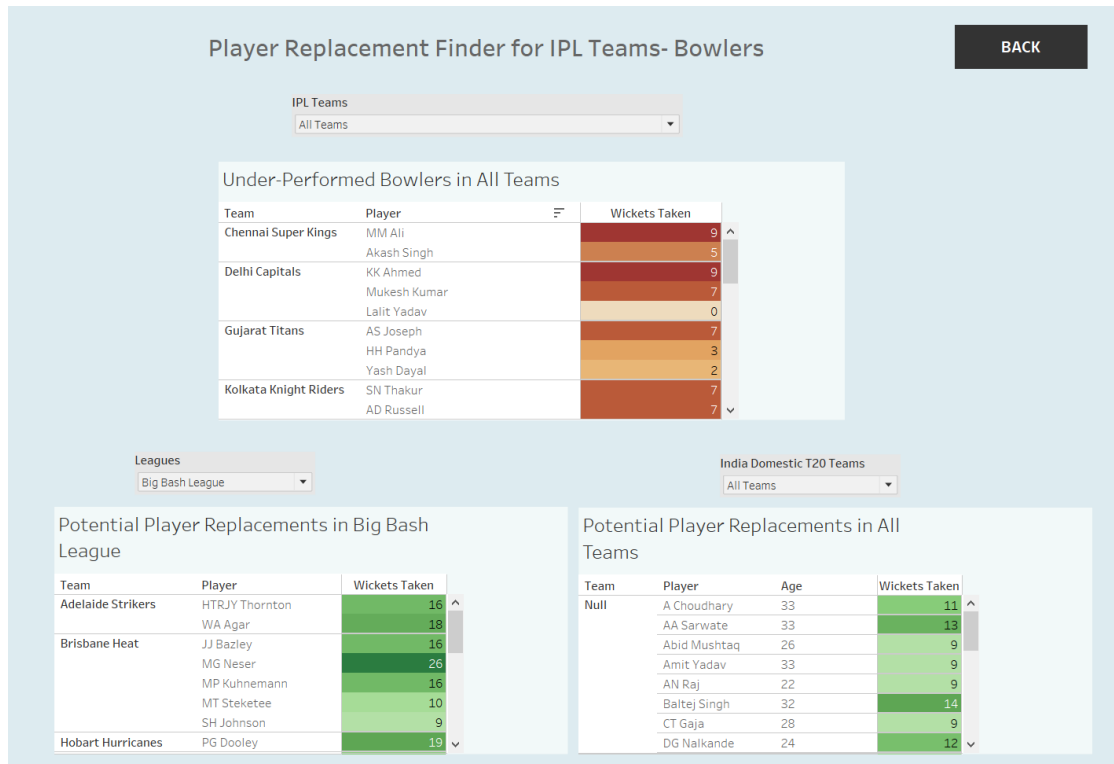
Player Replacement Finder for IPL Teams- Bowlers

BACK

IPL Teams
All Teams

Under-Performed Bowlers in All Teams

| Team | Player | Wickets Taken |
|---|---|---|
| Chennai Super Kings | MM Ali | 9 |
| | Akash Singh | 5 |
| Delhi Capitals | KK Ahmed | 9 |
| | Mukesh Kumar | 7 |
| | Lalit Yadav | 0 |
| Gujarat Titans | AS Joseph | 7 |
| | HH Pandya | 3 |
| | Yash Dayal | 2 |
| Kolkata Knight Riders | SN Thakur | 7 |
| | AD Russell | 7 |

Leagues
Big Bash League

India Domestic T20 Teams
All Teams

Potential Player Replacements in Big Bash League

| Team | Player | Wickets Taken |
|---|---|---|
| Adelaide Strikers | HTRJY Thornton | 16 |
| | WA Agar | 18 |
| Brisbane Heat | JJ Bazley | 16 |
| | MG Neser | 26 |
| | MP Kuhnemann | 16 |
| | MT Steketee | 10 |
| | SH Johnson | 9 |
| Hobart Hurricanes | PG Dooley | 19 |

Potential Player Replacements in All Teams

| Team | Player | Age | Wickets Taken |
|---|---|---|---|
| Null | A Choudhary | 33 | 11 |
| | AA Sarwate | 33 | 13 |
| | Abid Mushtaq | 26 | 9 |
| | Amit Yadav | 33 | 9 |
| | AN Raj | 22 | 9 |
| | Baltej Singh | 32 | 14 |
| | CT Gaja | 28 | 9 |
| | DG Nalkande | 24 | 12 |